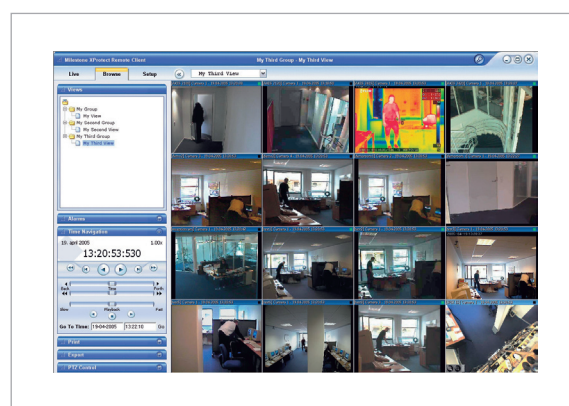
Milestone XProtect Remote Client

My Third Group - My Third View

Live

Browse

Setup

My Third View

Views

My Group

My View

My Second Group

My Second View

My Third Group

My Third View

Alarms

Time Navigation

19. april 2005

1.00x

13:20:53:530

Back

Forw.

Slow

Playback

Fast

Go To Time:

19-04-2005

13:22:10

Go

Print

Export

PTZ Control